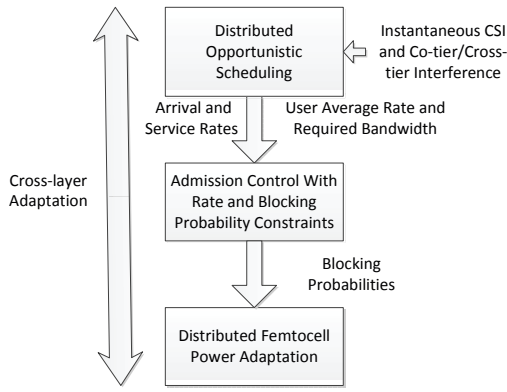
Distributed Opportunistic Scheduling

Instantaneous CSI and Co-tier/Cross-tier Interference

Arrival and Service Rates

User Average Rate and Required Bandwidth

Cross-layer Adaptation

Admission Control With Rate and Blocking Probability Constraints

Blocking Probabilities

Distributed Femtocell Power Adaptation